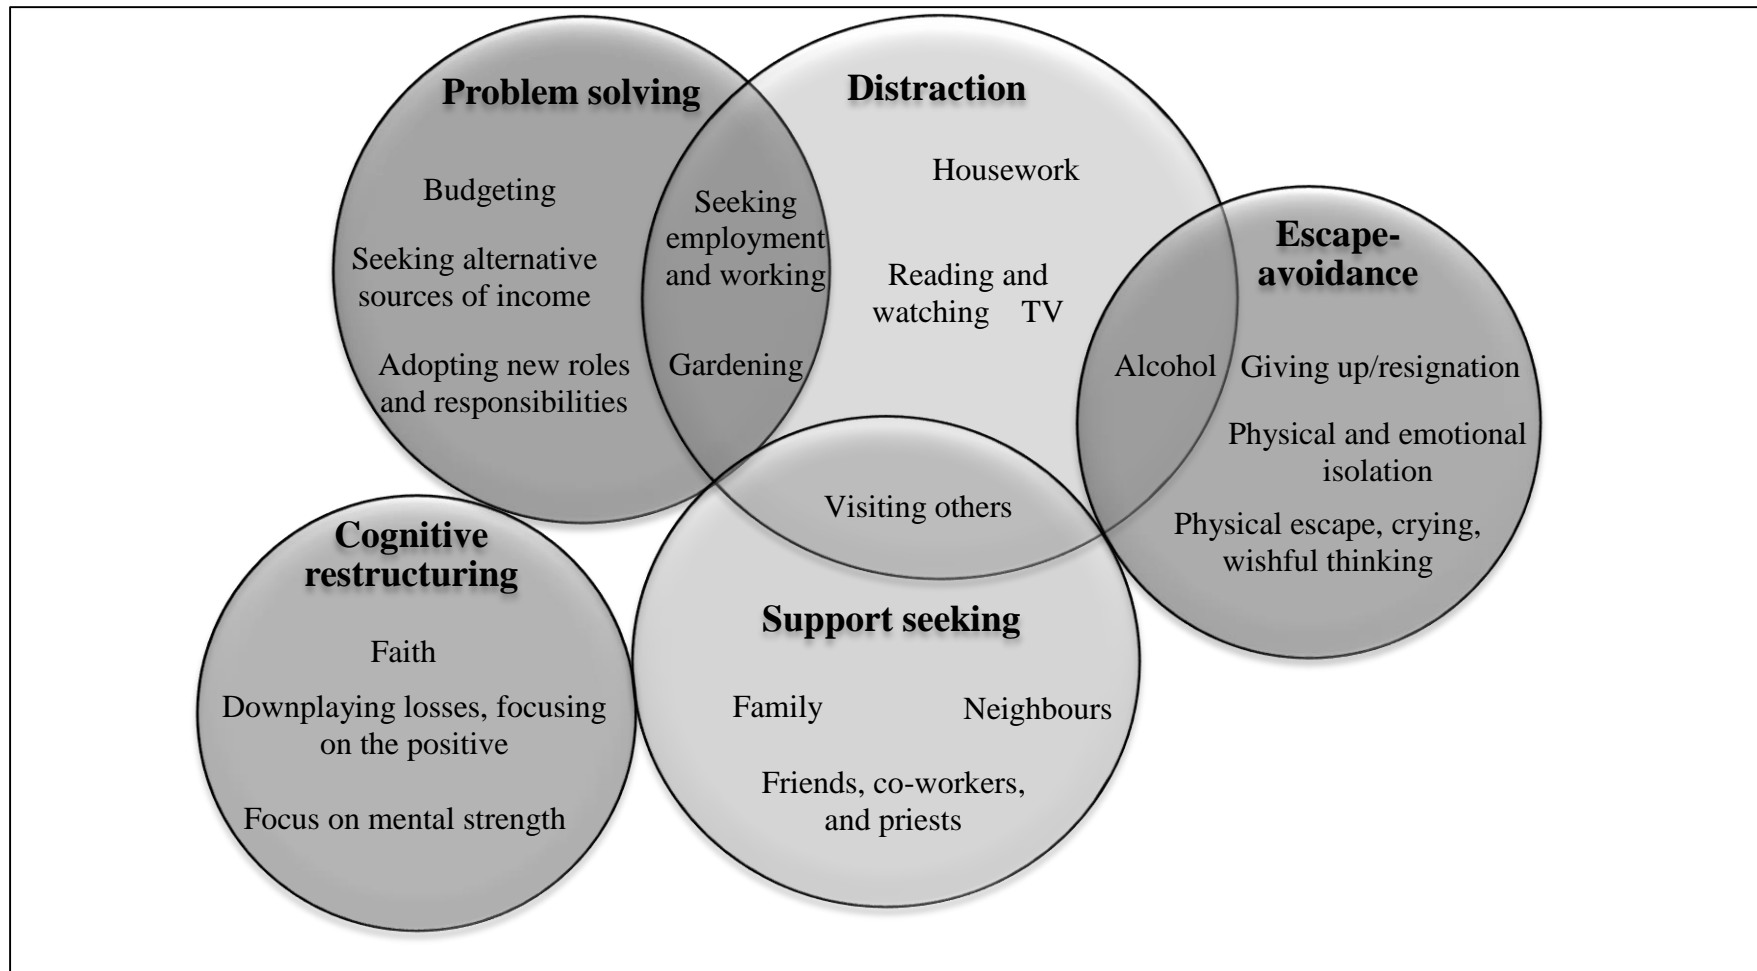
Problem solving

Distraction

Budgeting

Seeking alternative sources of income

Adopting new roles and responsibilities

Seeking employment and working

Gardening

Housework

Reading and watching TV

Escape-avoidance

Alcohol

Giving up/resignation

Physical and emotional isolation

Physical escape, crying, wishful thinking

Visiting others

Cognitive restructuring

Faith

Downplaying losses, focusing on the positive

Focus on mental strength

Support seeking

Family

Neighbours

Friends, co-workers, and priests